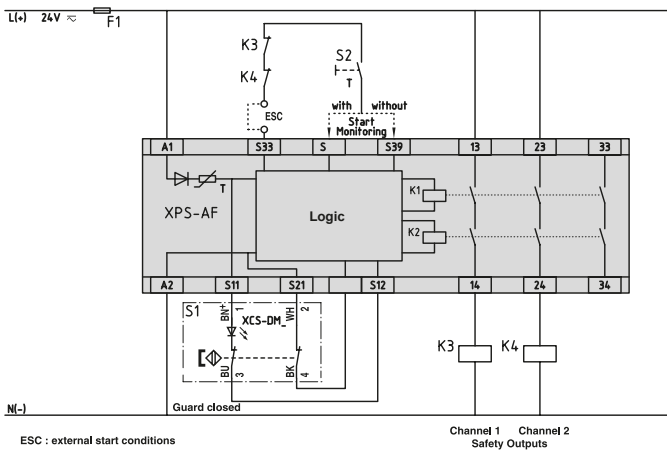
L(+) 24V $\eqsim$ F1

K3

K4

ESC

S2

T

with without

Start Monitoring

A1 S33 S S39 13 23 33

T

XPS-AF

Logic

K1

K2

A2 S11 S21 S12 14 24 34

S1

BN+ 1

XCS-DM_WH 2

BU 3

BK 4

K3 K4

N(-)

Guard closed

ESC : external start conditions

Channel 1 Channel 2
Safety Outputs